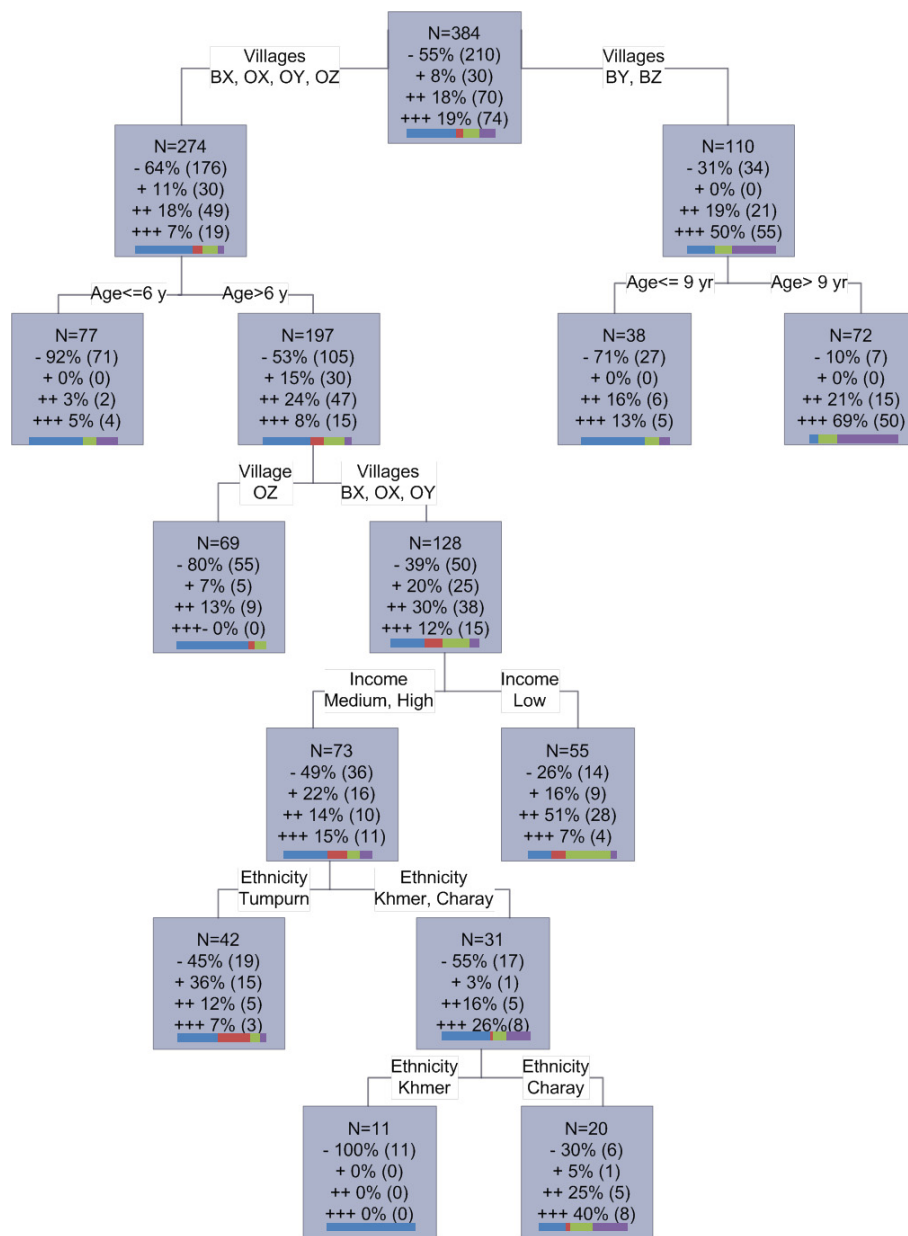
N=384
- 55% (210)
+ 8% (30)
++ 18% (70)
+++ 19% (74)

Villages
BX, OX, OY, OZ

Villages
BY, BZ

N=274
- 64% (176)
+ 11% (30)
++ 18% (49)
+++ 7% (19)

N=110
- 31% (34)
+ 0% (0)
++ 19% (21)
+++ 50% (55)

Age<=6 y

Age>6 y

Age<= 9 yr

Age> 9 yr

N=77
- 92% (71)
+ 0% (0)
++ 3% (2)
+++ 5% (4)

N=197
- 53% (105)
+ 15% (30)
++ 24% (47)
+++ 8% (15)

N=38
- 71% (27)
+ 0% (0)
++ 16% (6)
+++ 13% (5)

N=72
- 10% (7)
+ 0% (0)
++ 21% (15)
+++ 69% (50)

Village
OZ

Villages
BX, OX, OY

N=69
- 80% (55)
+ 7% (5)
++ 13% (9)
+++- 0% (0)

N=128
- 39% (50)
+ 20% (25)
++ 30% (38)
+++ 12% (15)

Income
Medium, High

Income
Low

N=73
- 49% (36)
+ 22% (16)
++ 14% (10)
+++ 15% (11)

N=55
- 26% (14)
+ 16% (9)
++ 51% (28)
+++ 7% (4)

Ethnicity
Tumpurn

Ethnicity
Khmer, Charay

N=42
- 45% (19)
+ 36% (15)
++ 12% (5)
+++ 7% (3)

N=31
- 55% (17)
+ 3% (1)
++16% (5)
+++ 26%(8)

Ethnicity
Khmer

Ethnicity
Charay

N=11
- 100% (11)
+ 0% (0)
++ 0% (0)
+++ 0% (0)

N=20
- 30% (6)
+ 5% (1)
++ 25% (5)
+++ 40% (8)